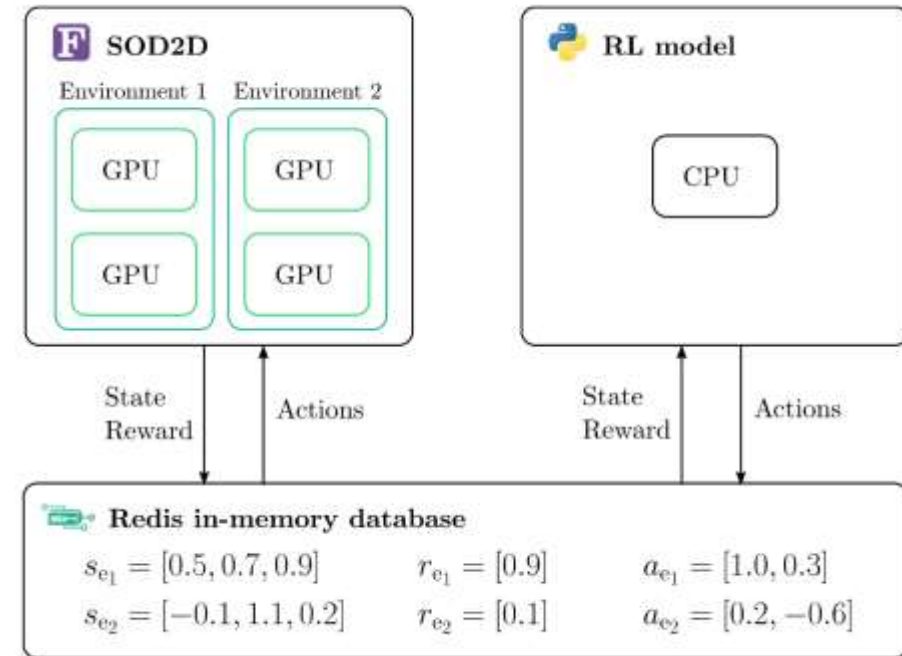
F SOD2D

Environment 1

Environment 2

GPU

GPU

GPU

GPU

RL model

CPU

State
Reward

Actions

State
Reward

Actions

Redis in-memory database

$s_{e_1} = [0.5, 0.7, 0.9]$ $r_{e_1} = [0.9]$ $a_{e_1} = [1.0, 0.3]$

$s_{e_2} = [-0.1, 1.1, 0.2]$ $r_{e_2} = [0.1]$ $a_{e_2} = [0.2, -0.6]$